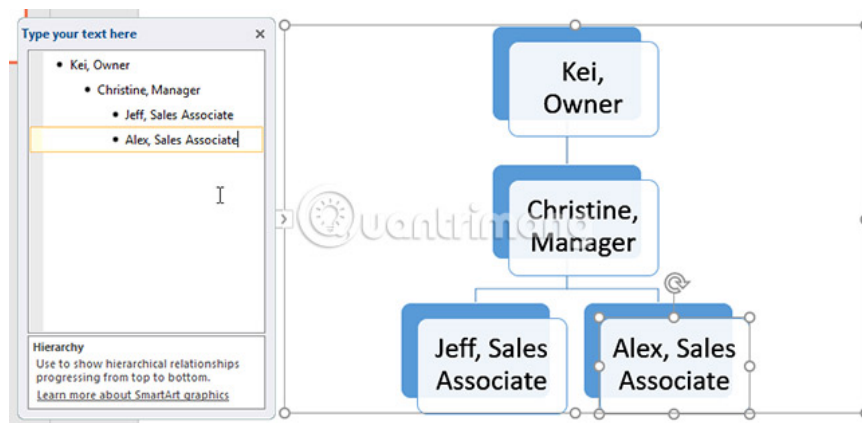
Type your text here ×

- Kei, Owner
  - Christine, Manager
    - Jeff, Sales Associate
    - Alex, Sales Associate

Hierarchy
Use to show hierarchical relationships progressing from top to bottom.
Learn more about SmartArt graphics

Kei, Owner

Christine, Manager

Jeff, Sales Associate

Alex, Sales Associate

Quantrimang